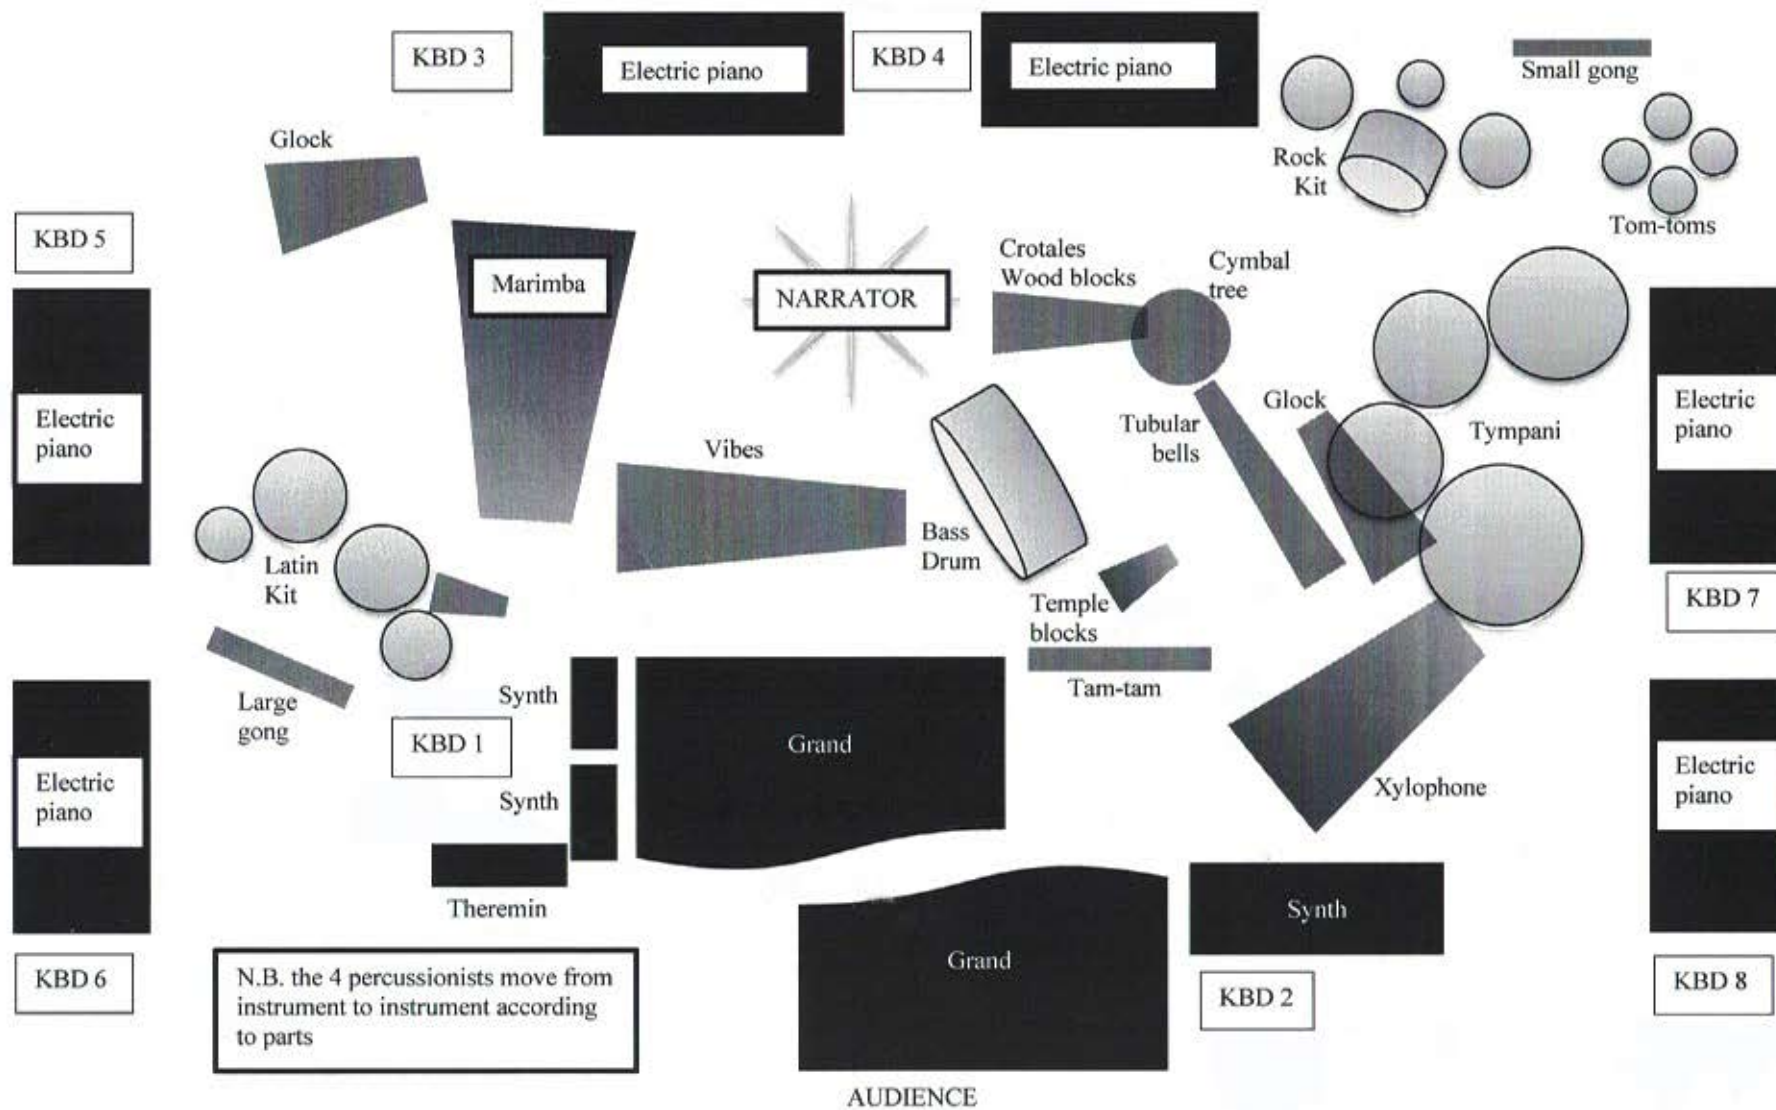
KBD 3

Electric piano

KBD 4

Electric piano

Small gong

Rock Kit

Tom-toms

Glock

KBD 5

Marimba

NARRATOR

Crotales
Wood blocks

Cymbal tree

Electric piano

Tubular bells

Glock

Tympani

Electric piano

Vibes

Bass Drum

Latin Kit

Temple blocks

KBD 7

Tam-tam

Large gong

Synth

KBD 1

Grand

Xylophone

Electric piano

Synth

Electric piano

Theremin

Synth

Grand

KBD 6

N.B. the 4 percussionists move from instrument to instrument according to parts

KBD 2

KBD 8

AUDIENCE